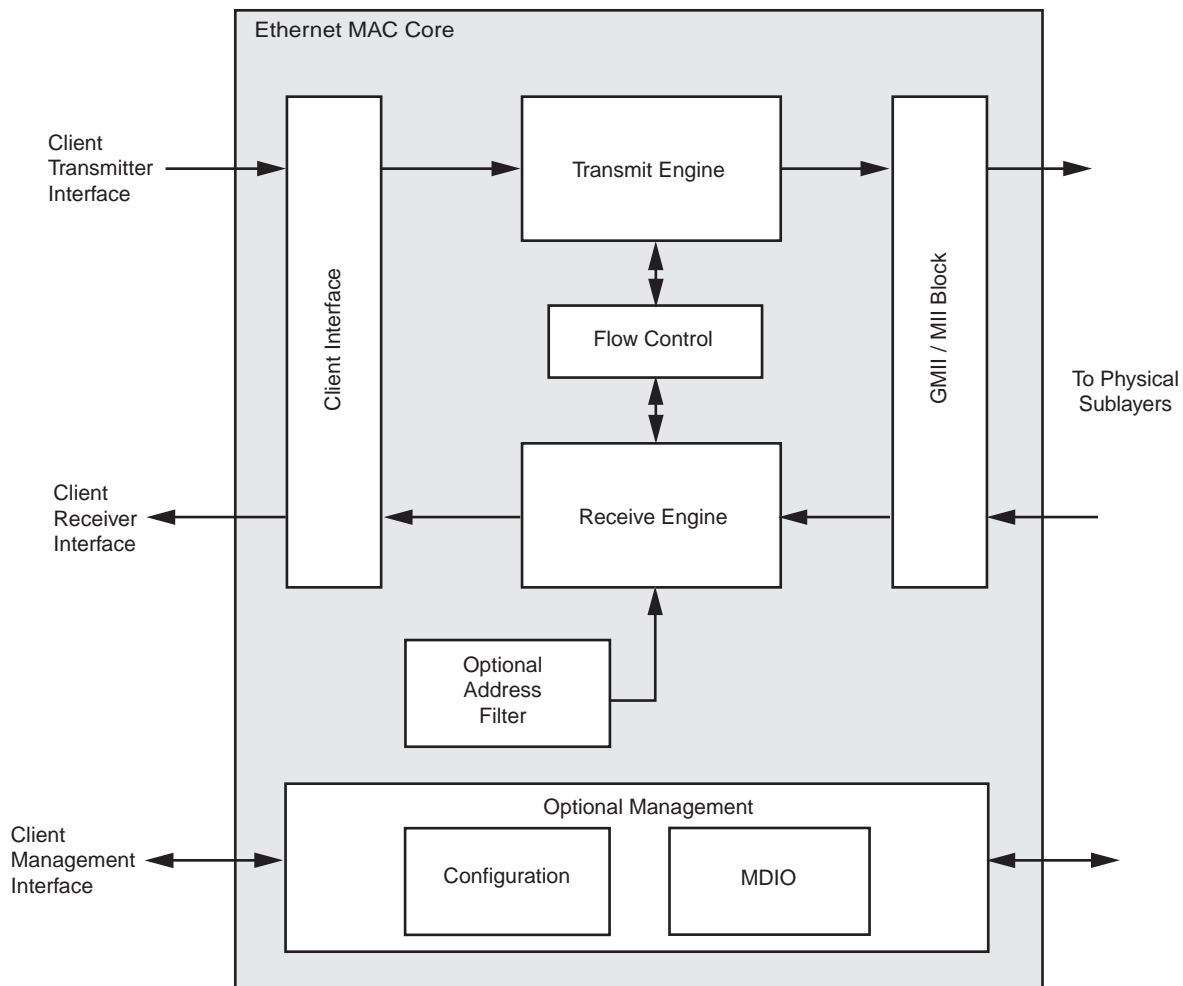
Ethernet MAC Core

Client Transmitter Interface

Client Interface

Transmit Engine

Flow Control

Receive Engine

GMII / MII Block

To Physical Sublayers

Client Receiver Interface

Optional Address Filter

Optional Management

Configuration

MDIO

Client Management Interface